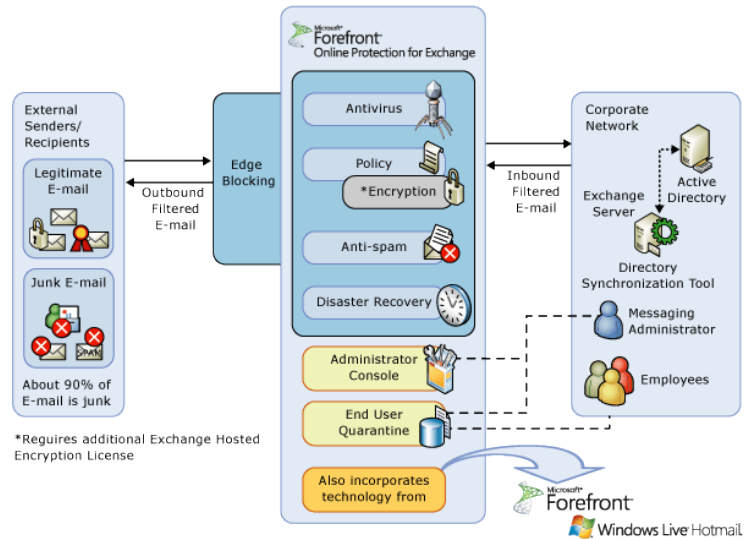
Microsoft® Forefront™ Online Protection for Exchange

External Senders/ Recipients

Legitimate E-mail

Junk E-mail

SPAM

About 90% of E-mail is junk

Outbound Filtered E-mail

Edge Blocking

Antivirus

Policy

*Encryption

Anti-spam

Disaster Recovery

Administrator Console

End User Quarantine

Also incorporates technology from

Inbound Filtered E-mail

Corporate Network

Exchange Server

Active Directory

Directory Synchronization Tool

Messaging Administrator

Employees

*Requires additional Exchange Hosted Encryption License

Microsoft® Forefront™

Windows Live Hotmail